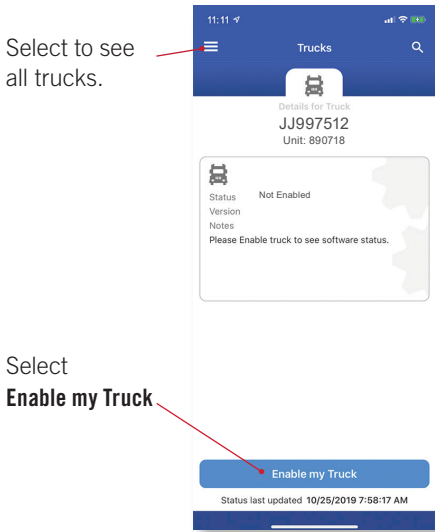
Select to see all trucks.

11:11

Trucks

Details for Truck
JJ997512
Unit: 890718

Status Not Enabled
Version
Notes
Please Enable truck to see software status.

Select
**Enable my Truck**

Enable my Truck

Status last updated **10/25/2019 7:58:17 AM**